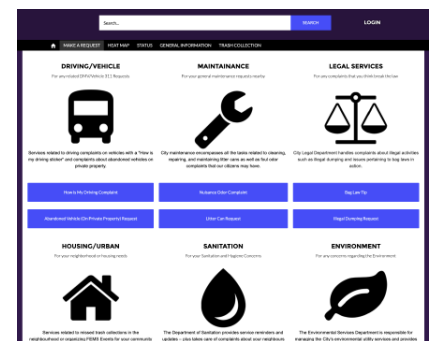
Search... SEARCH LOGIN

MAKE A REQUEST HEAT MAP STATUS GENERAL INFORMATION TRASH COLLECTION

DRIVING/VEHICLE
For your related DMV/Vehicle 311 Requests

Services related to driving complaints on vehicles with a "How is my driving sticker" and complaints about abandoned vehicles on private property

How Is My Driving Complaint

Abandoned Vehicle (On Private Property) Request

MAINTENANCE
For your general maintenance requests nearby

City maintenance encompasses all the tasks related to cleaning, repairing, and maintaining litter cans as well as foul odor complaints that our citizens may have.

Nuisance Odor Complaint

Litter Can Request

LEGAL SERVICES
For you complaints that you think break the law

City Legal Department handles complaints about illegal activities such as illegal dumping and issues pertaining to bag laws in action.

Bag Law Tip

Illegal Dumping Request

HOUSING/URBAN
For your neighborhood or housing needs

Services related to missed trash collections in the neighborhood or organizing PEMS Events for your community

SANITATION
For your Sanitation and Hygiene Concerns

The Department of Sanitation provides service reminders and updates – plus takes care of complaints about your neighbours

ENVIRONMENT
For any concerns regarding the Environment

The Environmental Services Department is responsible for managing the City's environmental utility services and provides